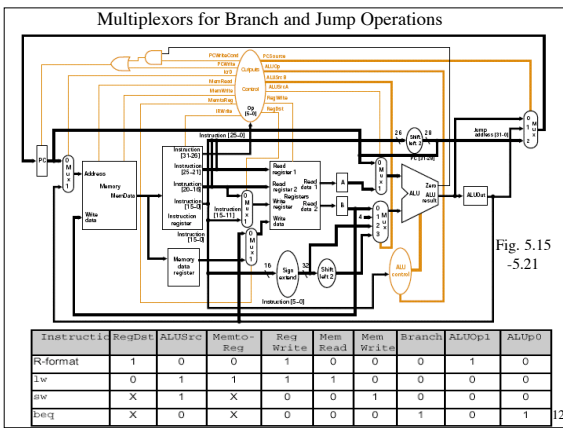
Multiplexors for Branch and Jump Operations

PCWriteCond
PCWrite
IorD
MemRead
MemWrite
MemtoReg
IRWrite
Outputs
Control
Op [5–0]
PCSource
ALUOp
ALUSrcB
ALUSrcA
RegWrite
RegDst
Instruction [25–0]
26
Shift left 2
28
Jump address [31–0]
PC [31-28]
PC
0 M u x 1
Address
Memory
MemData
Write data
Instruction [31-26]
Instruction [25–21]
Instruction [20–16]
Instruction [15–0]
Instruction register
Instruction [15–11]
Instruction [15–0]
0 M u x 1
Memory data register
0 M u x 1
Read register 1
Read register 2
Registers
Write register
Write data
Read data 1
Read data 2
A
B
0 M u x 1
4
0 1 M 2 u 3 x
ALU
Zero
ALU result
ALUOut
0 M u x 1 2
16
Sign extend
32
Shift left 2
Instruction [5–0]
ALU control

Fig. 5.15 -5.21

| Instructio | RegDst | ALUSrc | Memto-Reg | Reg Write | Mem Read | Mem Write | Branch | ALUOp1 | ALUp0 |
|---|---|---|---|---|---|---|---|---|---|
| R-format | 1 | 0 | 0 | 1 | 0 | 0 | 0 | 1 | 0 |
| lw | 0 | 1 | 1 | 1 | 1 | 0 | 0 | 0 | 0 |
| sw | X | 1 | X | 0 | 0 | 1 | 0 | 0 | 0 |
| beq | X | 0 | X | 0 | 0 | 0 | 1 | 0 | 1 |

12